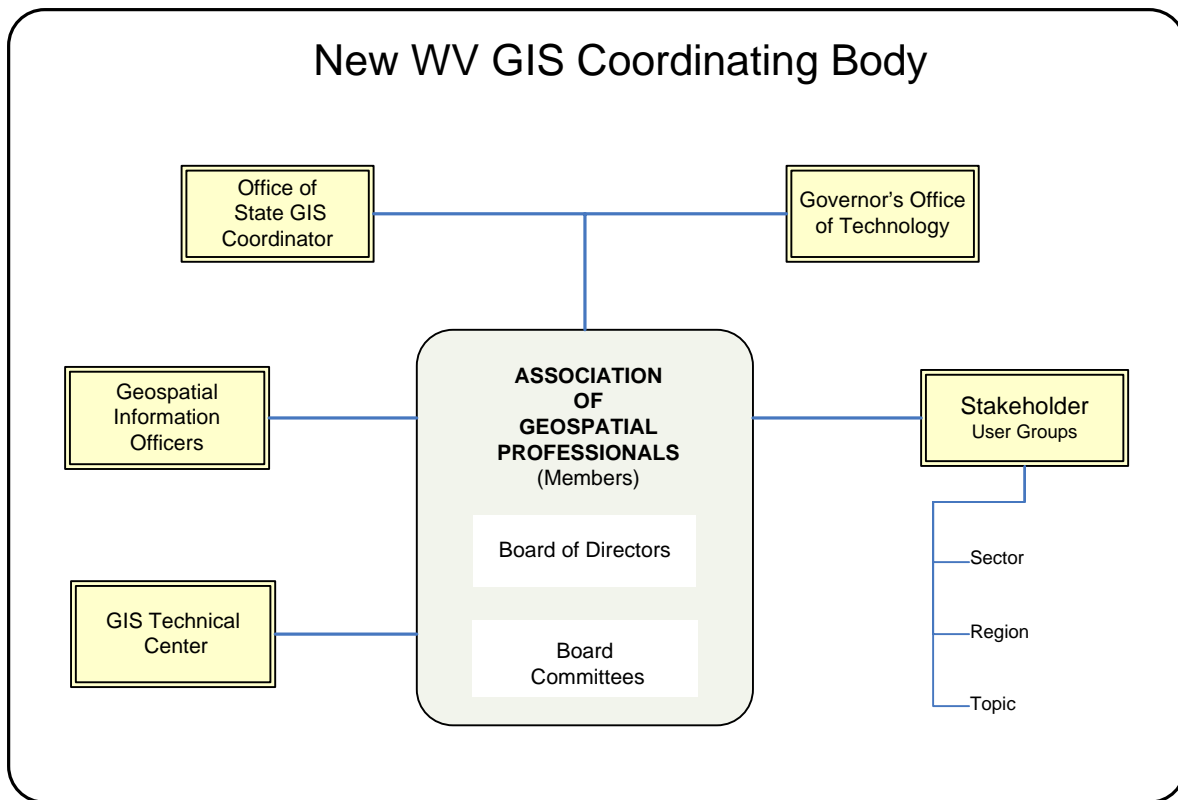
New WV GIS Coordinating Body

Office of State GIS Coordinator

Governor's Office of Technology

Geospatial Information Officers

ASSOCIATION OF GEOSPATIAL PROFESSIONALS (Members)

Board of Directors

Board Committees

Stakeholder User Groups

Sector

Region

Topic

GIS Technical Center